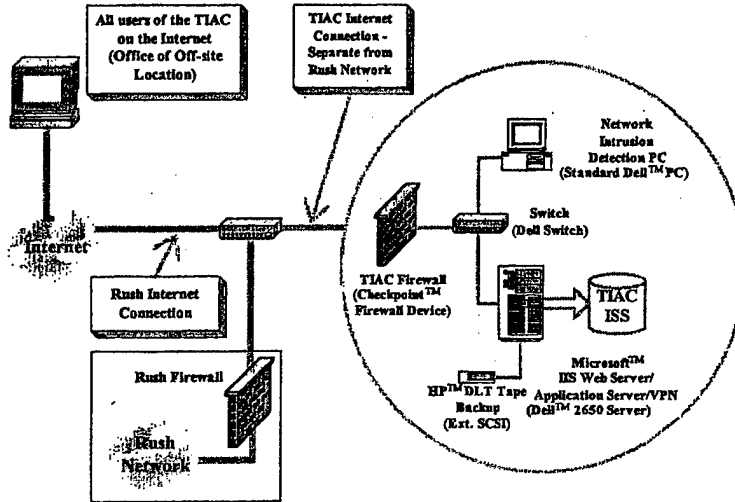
All users of the TIAC on the Internet (Office of Off-site Location)

TIAC Internet Connection - Separate from Rush Network

Network Intrusion Detection PC (Standard Dell$^{TM}$ PC)

Internet

Switch (Dell Switch)

TIAC Firewall (Checkpoint$^{TM}$ Firewall Device)

TIAC ISS

Rush Internet Connection

Microsoft$^{TM}$ IIS Web Server/ Application Server/VPN (Dell$^{TM}$ 2650 Server)

Rush Firewall

HP$^{TM}$ DLT Tape Backup (Ext. SCSI)

Rush Network